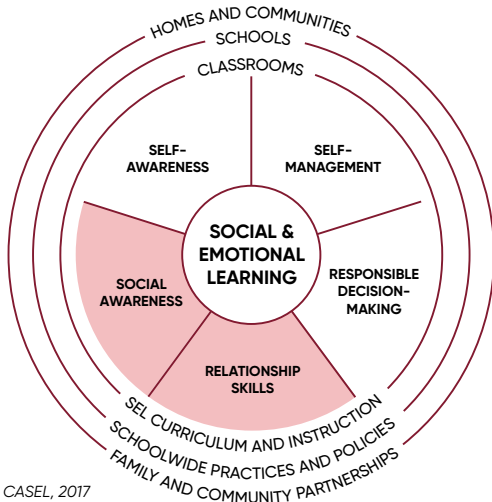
HOMES AND COMMUNITIES
SCHOOLS
CLASSROOMS

SELF-AWARENESS

SELF-MANAGEMENT

SOCIAL & EMOTIONAL LEARNING

RESPONSIBLE DECISION-MAKING

SOCIAL AWARENESS

RELATIONSHIP SKILLS

SEL CURRICULUM AND INSTRUCTION
SCHOOLWIDE PRACTICES AND POLICIES
FAMILY AND COMMUNITY PARTNERSHIPS

CASEL, 2017